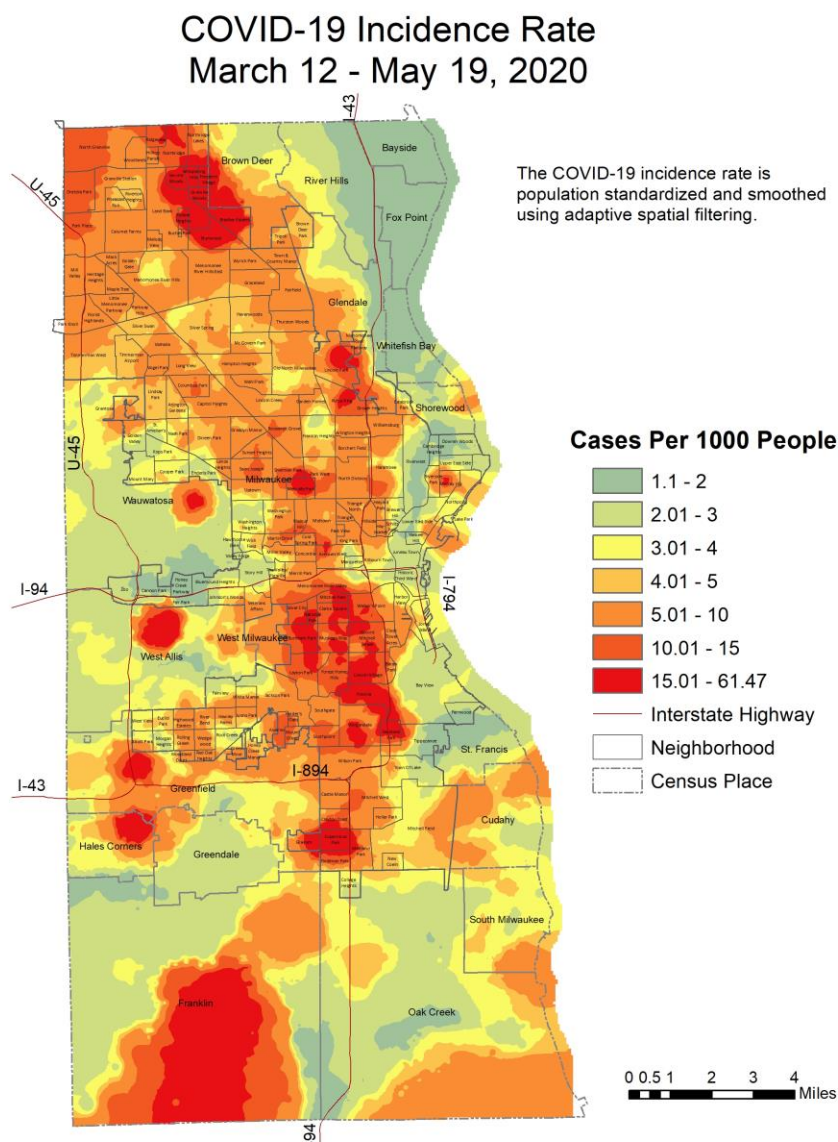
COVID-19 Incidence Rate
March 12 - May 19, 2020

The COVID-19 incidence rate is population standardized and smoothed using adaptive spatial filtering.

Cases Per 1000 People
1.1 - 2
2.01 - 3
3.01 - 4
4.01 - 5
5.01 - 10
10.01 - 15
15.01 - 61.47
Interstate Highway
Neighborhood
Census Place

I-43
U-45
Brown Deer
River Hills
Bayside
Fox Point
Glendale
Whitefish Bay
Shorewood
U-45
Wauwatosa
Milwaukee
I-94
I-794
West Milwaukee
West Allis
I-894
St. Francis
I-43
Greenfield
Cudahy
Hales Corners
Greendale
South Milwaukee
Franklin
Oak Creek
94

0 0.5 1 2 3 4
Miles